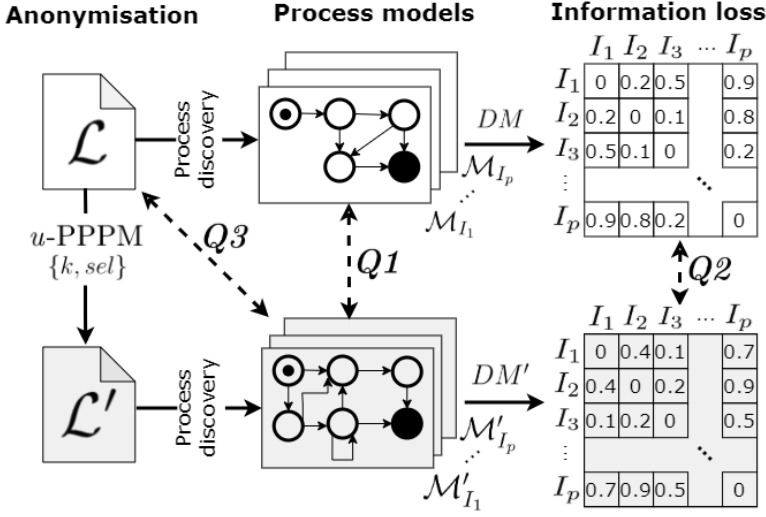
Anonymisation

Process models

Information loss

$\mathcal{L}$

Process discovery

$DM$

$\mathcal{M}_{I_p}$

$\mathcal{M}_{I_1}$

| | $I_1$ | $I_2$ | $I_3$ | ... | $I_p$ |
|---|---|---|---|---|---|
| $I_1$ | 0 | 0.2 | 0.5 | | 0.9 |
| $I_2$ | 0.2 | 0 | 0.1 | | 0.8 |
| $I_3$ | 0.5 | 0.1 | 0 | | 0.2 |
| ⋮ | | | | ⋱ | |
| $I_p$ | 0.9 | 0.8 | 0.2 | | 0 |

$u$-PPPM
$\{k, sel\}$

Q3

Q1

Q2

$\mathcal{L}'$

Process discovery

$DM'$

$\mathcal{M}'_{I_p}$

$\mathcal{M}'_{I_1}$

| | $I_1$ | $I_2$ | $I_3$ | ... | $I_p$ |
|---|---|---|---|---|---|
| $I_1$ | 0 | 0.4 | 0.1 | | 0.7 |
| $I_2$ | 0.4 | 0 | 0.2 | | 0.9 |
| $I_3$ | 0.1 | 0.2 | 0 | | 0.5 |
| ⋮ | | | | ⋱ | |
| $I_p$ | 0.7 | 0.9 | 0.5 | | 0 |